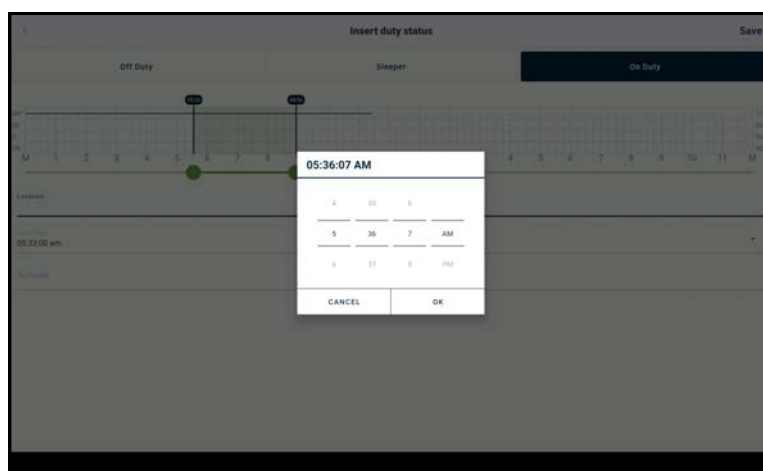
Insert duty status

Save

Off Duty

Sleeper

On Duty

05:36:07 AM

| 4 | 35 | 6 | |
|---|---|---|---|
| 5 | 36 | 7 | AM |
| 6 | 37 | 8 | PM |

CANCEL

OK

Location

05:33:00 am

M 1 2 3 4 5 6 7 8

4 5 6 7 8 9 10 11 M